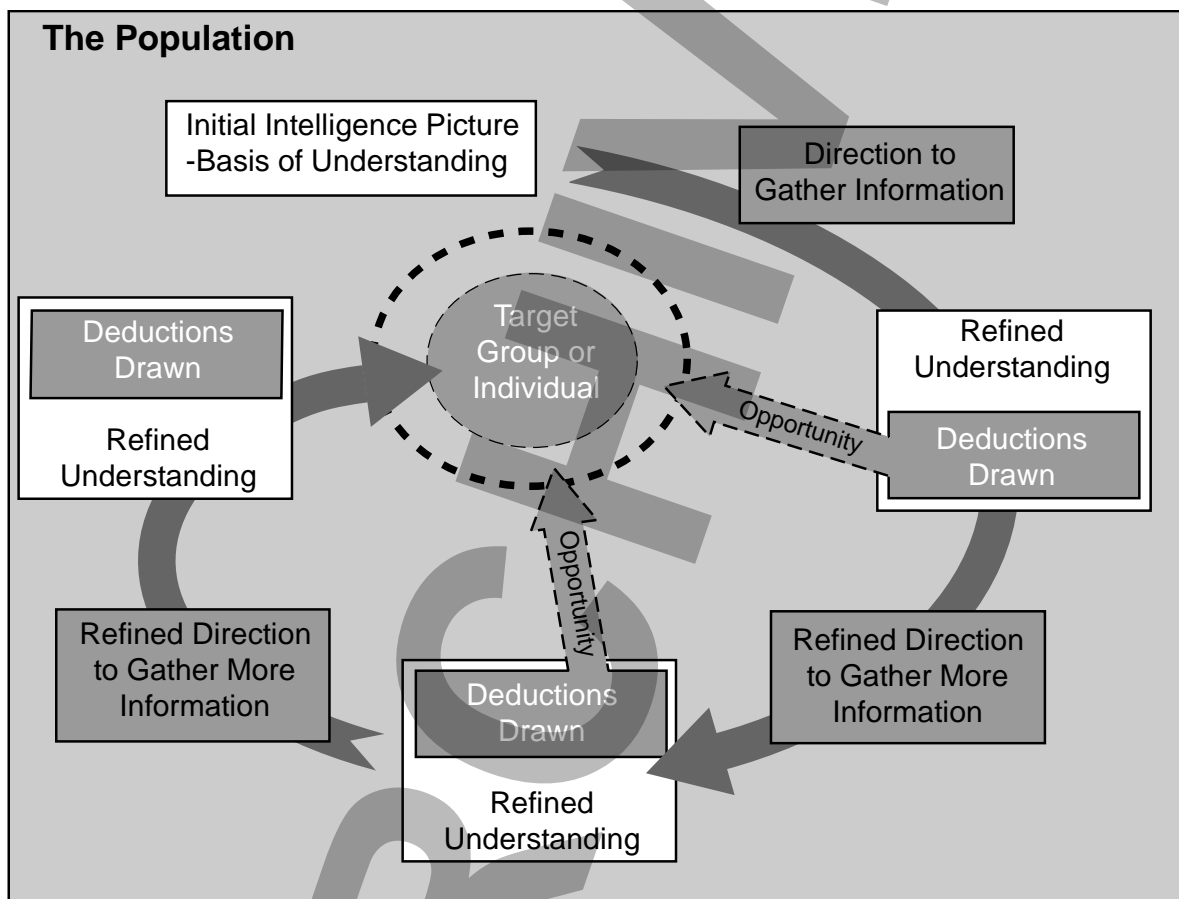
The Population

Initial Intelligence Picture -Basis of Understanding

Direction to Gather Information

Deductions Drawn

Refined Understanding

Target Group or Individual

Refined Understanding

Opportunity

Deductions Drawn

Opportunity

Refined Direction to Gather More Information

Deductions Drawn

Refined Understanding

Refined Direction to Gather More Information